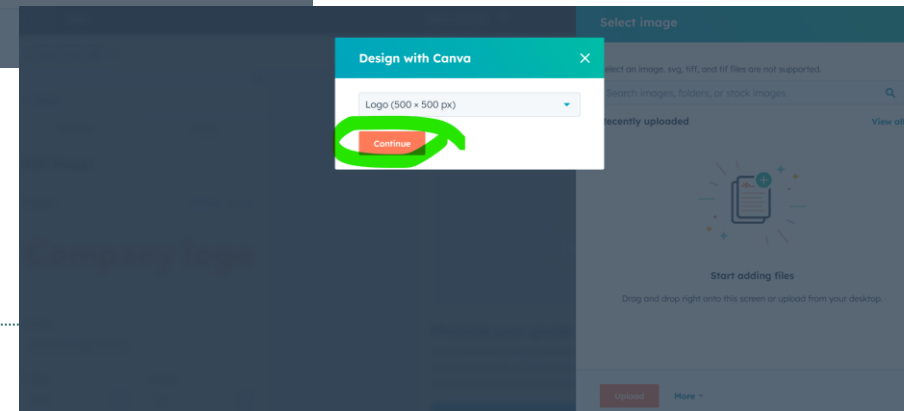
Design with Canva

Logo (500 × 500 px)

Continue

Select image

elect an image. svg, tiff, and tif files are not supported.

Search images, folders, or stock images

Recently uploaded

View al

Start adding files

Drag and drop right onto this screen or upload from your desktop.

Upload

More

Company logo